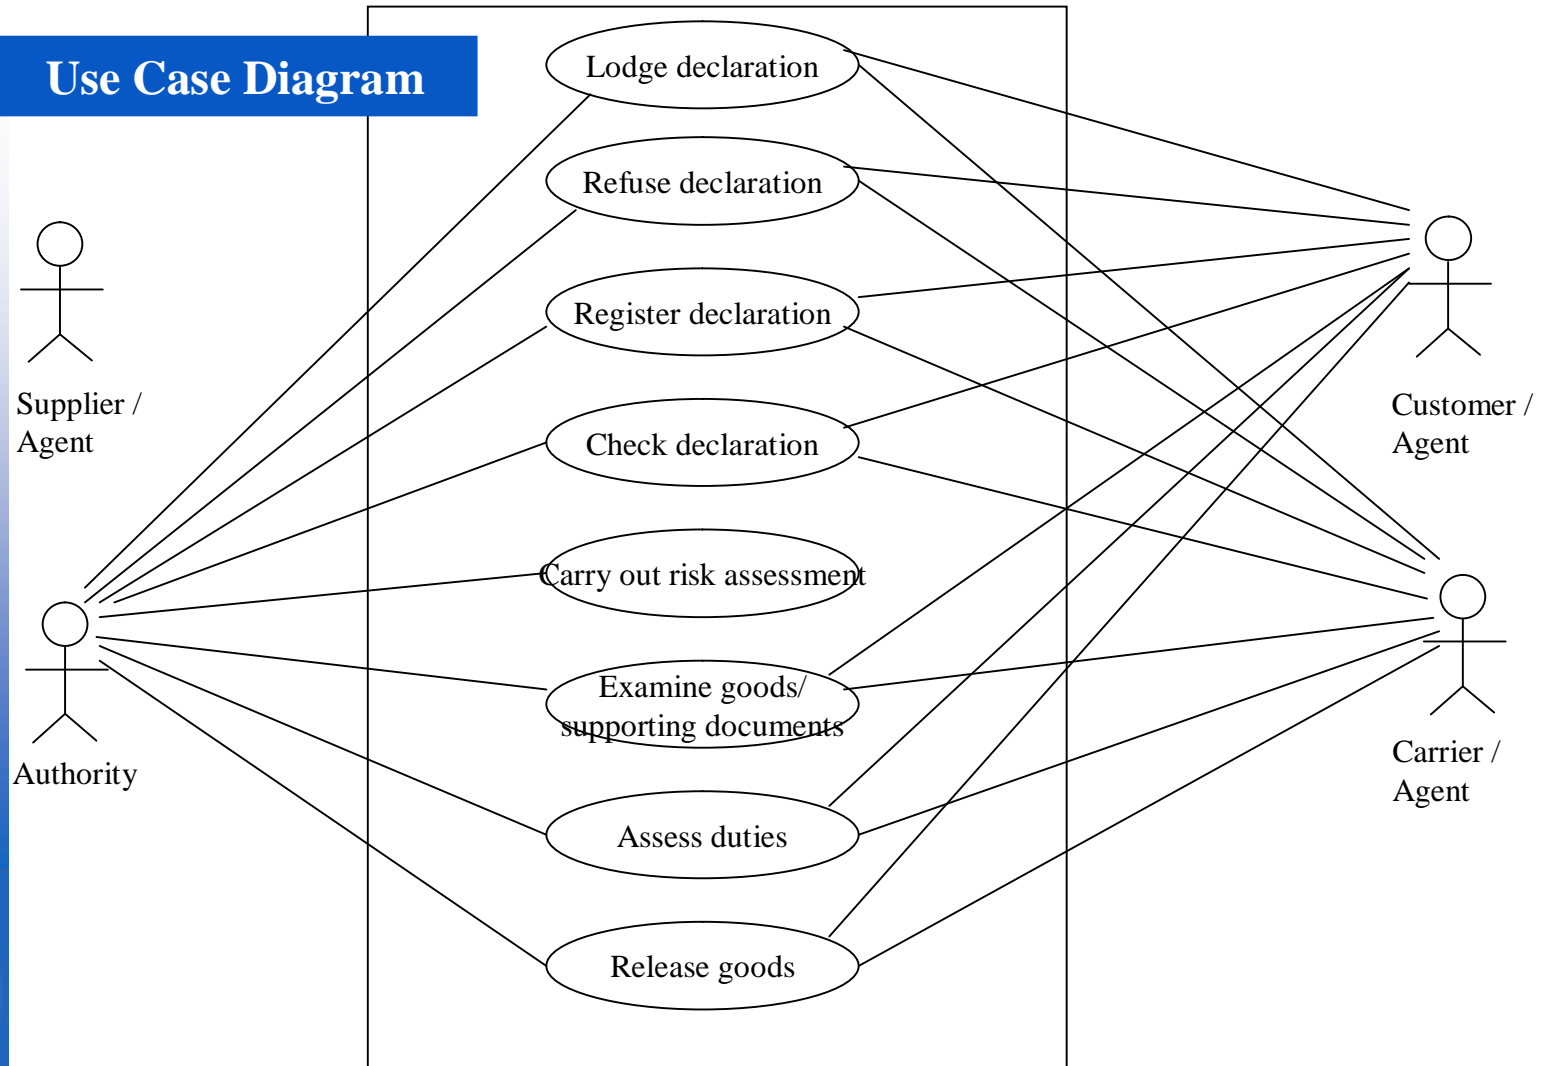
Use Case Diagram

Lodge declaration

Refuse declaration

Register declaration

Check declaration

Carry out risk assessment

Examine goods/ supporting documents

Assess duties

Release goods

Supplier / Agent

Authority

Customer / Agent

Carrier / Agent